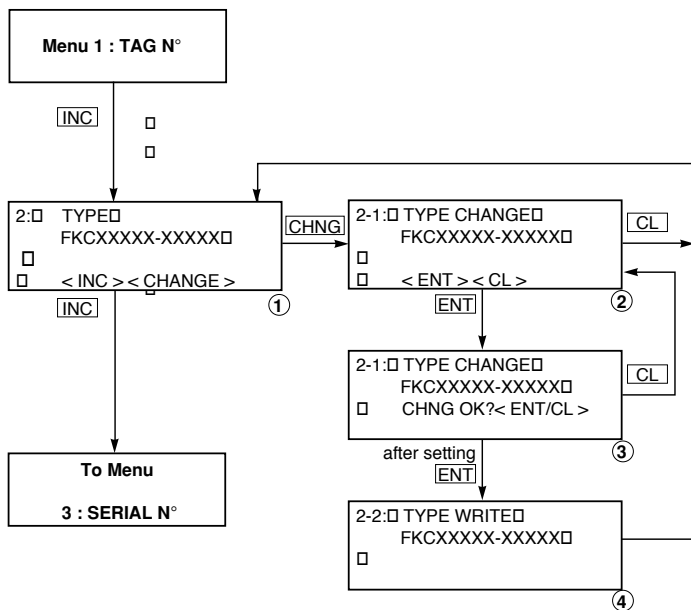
Menu 1 : TAG N°

INC

2: TYPE
FKCXXXXX-XXXXX
< INC > < CHANGE >
①

INC

To Menu
3 : SERIAL N°

CHNG

2-1: TYPE CHANGE
FKCXXXXX-XXXXX
< ENT > < CL >
②

CL

ENT

2-1: TYPE CHANGE
FKCXXXXX-XXXXX
CHNG OK?< ENT/CL >
③

CL

after setting
ENT

2-2: TYPE WRITE
FKCXXXXX-XXXXX
④